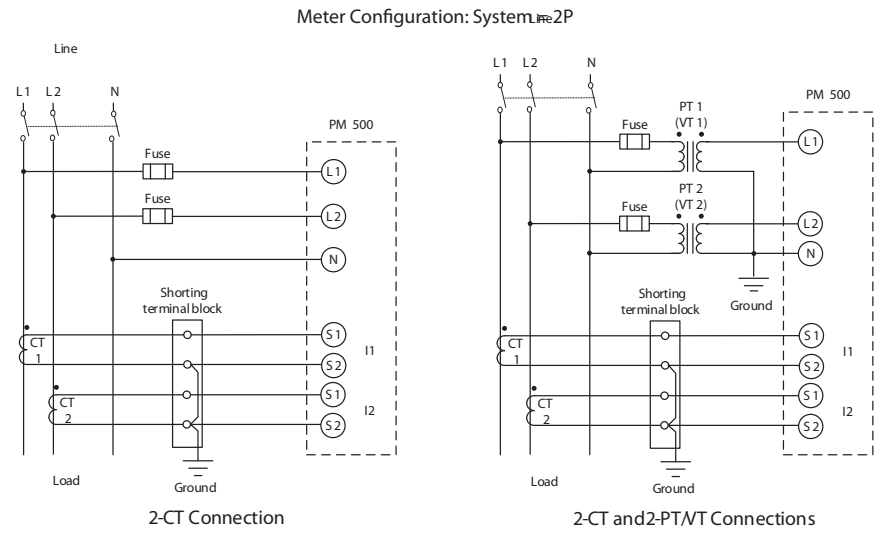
Meter Configuration: System 2P

Line

L 1 L 2 N

PM 500

Fuse

Fuse

L 1

L 2

N

Shorting terminal block

CT 1

CT 2

S 1

S 2

S 1

S 2

I1

I2

Load

Ground

2-CT Connection

L 1 L 2 N

PM 500

PT 1 (VT 1)

Fuse

PT 2 (VT 2)

Fuse

L 1

L 2

N

Ground

Shorting terminal block

CT 1

CT 2

S 1

S 2

S 1

S 2

I1

I2

Load

Ground

2-CT and 2-PT/VT Connections